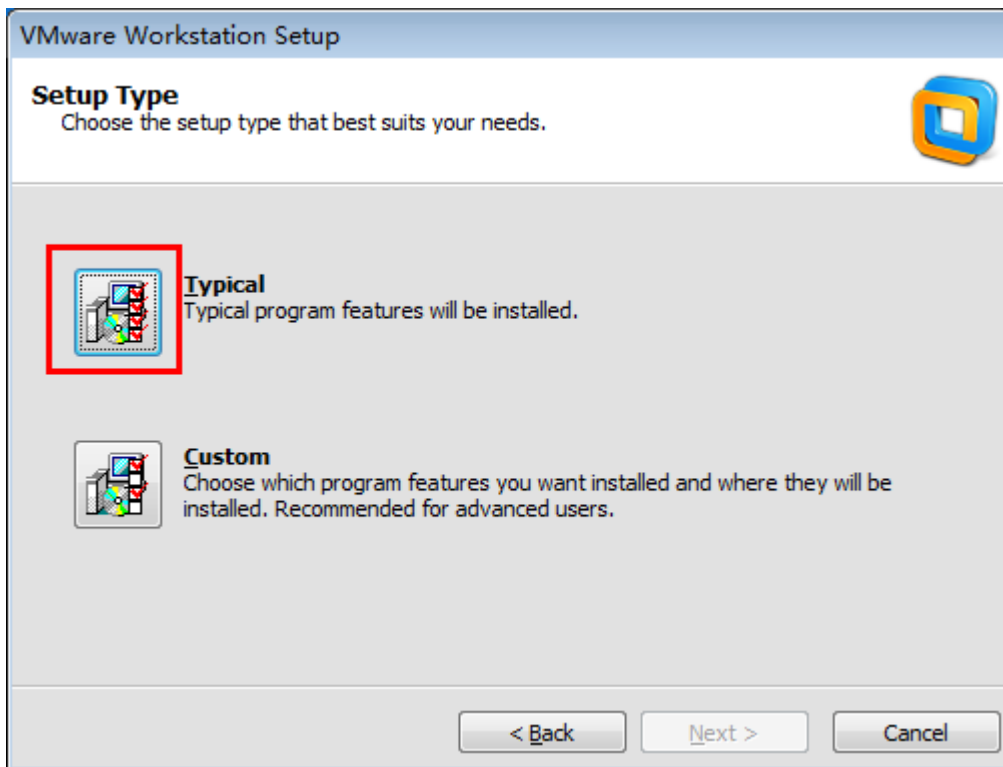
VMware Workstation Setup

Setup Type
Choose the setup type that best suits your needs.

Typical
Typical program features will be installed.

Custom
Choose which program features you want installed and where they will be installed. Recommended for advanced users.

< Back
Next >
Cancel